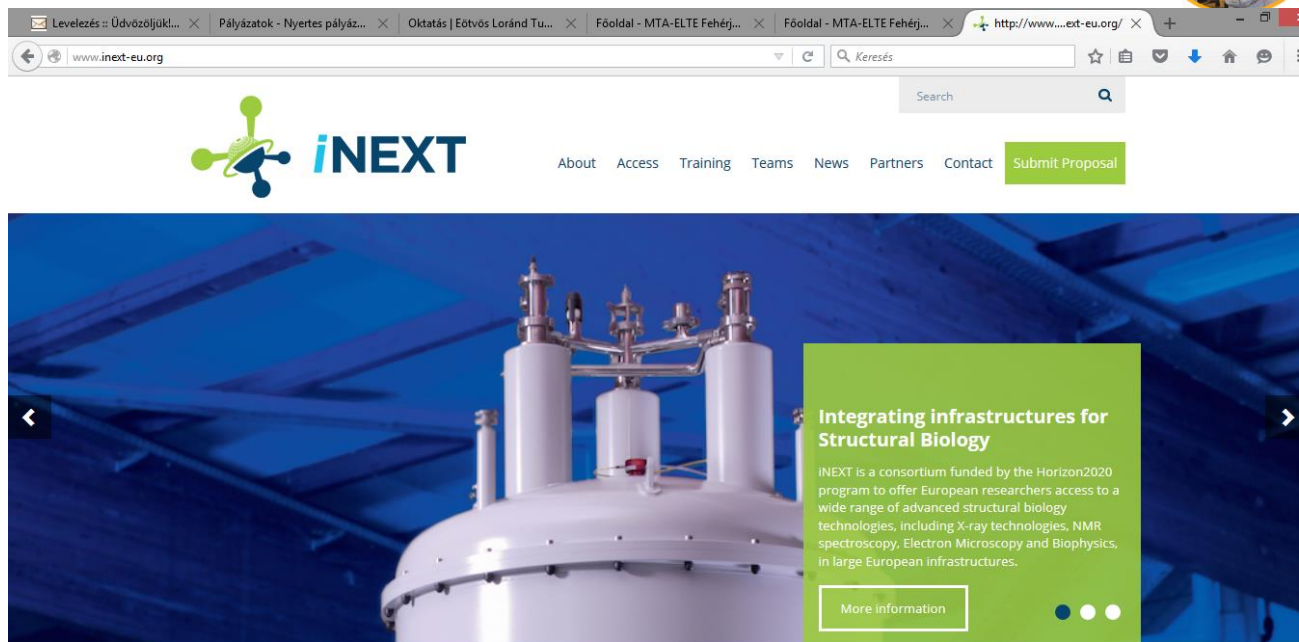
Levelezés :: Üdvözöljük!... Pályázatok - Nyertes pályáz... Oktatás | Eötvös Loránd Tu... Főoldal - MTA-ELTE Fehérj... Főoldal - MTA-ELTE Fehérj... http://www....ext-eu.org/

www.inext-eu.org

Keresés

Search

iNEXT

About Access Training Teams News Partners Contact Submit Proposal

Integrating infrastructures for Structural Biology

iNEXT is a consortium funded by the Horizon2020 program to offer European researchers access to a wide range of advanced structural biology technologies, including X-ray technologies, NMR spectroscopy, Electron Microscopy and Biophysics, in large European infrastructures.

More information